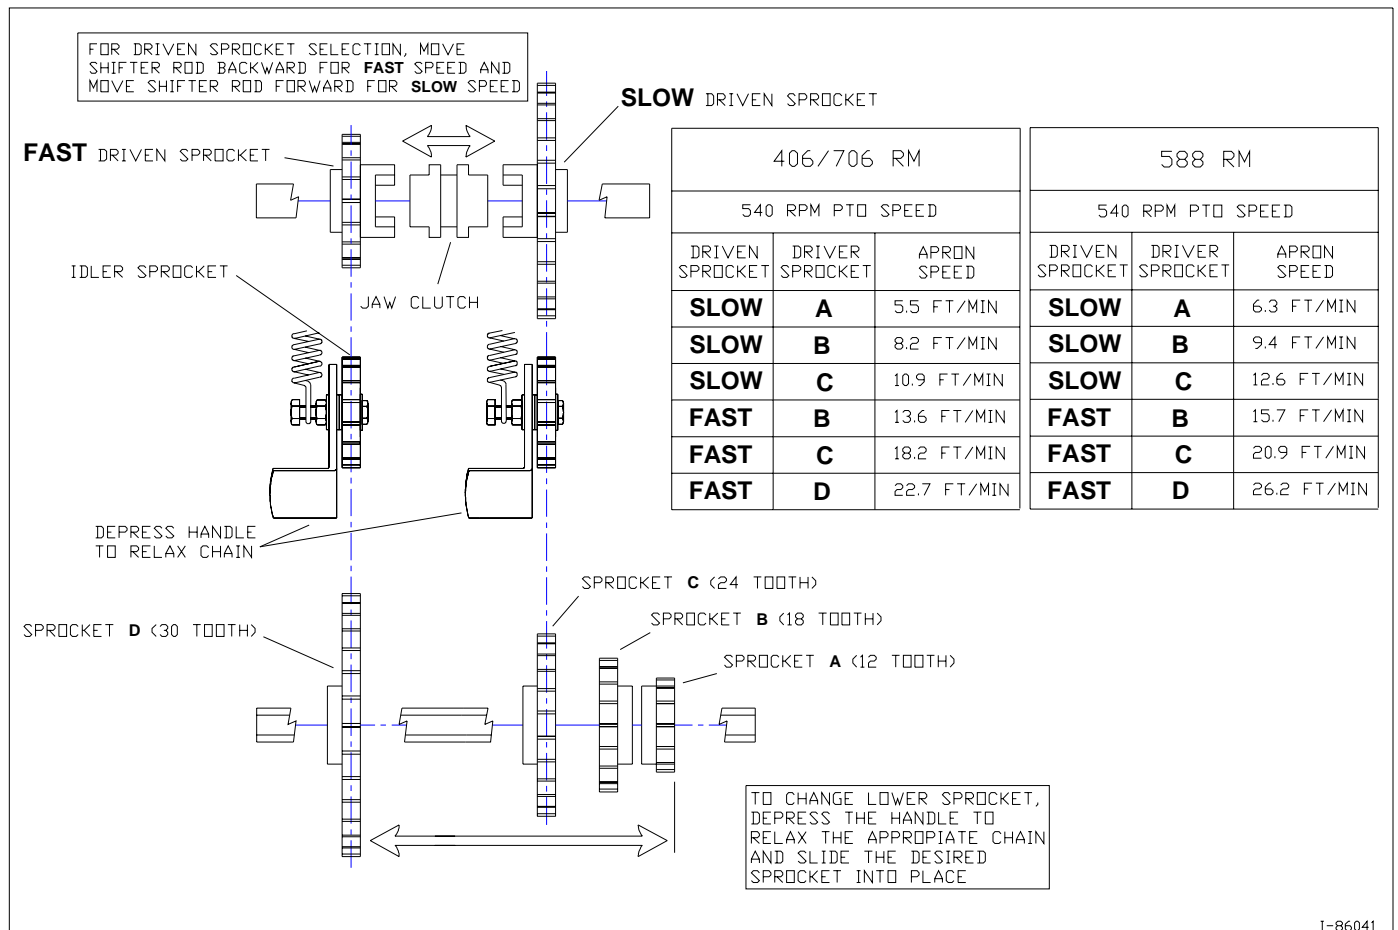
FOR DRIVEN SPROCKET SELECTION, MOVE SHIFTER ROD BACKWARD FOR **FAST** SPEED AND MOVE SHIFTER ROD FORWARD FOR **SLOW** SPEED

**SLOW** DRIVEN SPROCKET

**FAST** DRIVEN SPROCKET

IDLER SPROCKET

JAW CLUTCH

| 406/706 RM | | |
|---|---|---|
| 540 RPM PTO SPEED | | |
| DRIVEN SPROCKET | DRIVER SPROCKET | APRON SPEED |
| SLOW | A | 5.5 FT/MIN |
| SLOW | B | 8.2 FT/MIN |
| SLOW | C | 10.9 FT/MIN |
| FAST | B | 13.6 FT/MIN |
| FAST | C | 18.2 FT/MIN |
| FAST | D | 22.7 FT/MIN |

| 588 RM | | |
|---|---|---|
| 540 RPM PTO SPEED | | |
| DRIVEN SPROCKET | DRIVER SPROCKET | APRON SPEED |
| SLOW | A | 6.3 FT/MIN |
| SLOW | B | 9.4 FT/MIN |
| SLOW | C | 12.6 FT/MIN |
| FAST | B | 15.7 FT/MIN |
| FAST | C | 20.9 FT/MIN |
| FAST | D | 26.2 FT/MIN |

DEPRESS HANDLE TO RELAX CHAIN

SPROCKET **C** (24 TOOTH)

SPROCKET **B** (18 TOOTH)

SPROCKET **A** (12 TOOTH)

SPROCKET **D** (30 TOOTH)

TO CHANGE LOWER SPROCKET, DEPRESS THE HANDLE TO RELAX THE APPROPIATE CHAIN AND SLIDE THE DESIRED SPROCKET INTO PLACE

I-86041